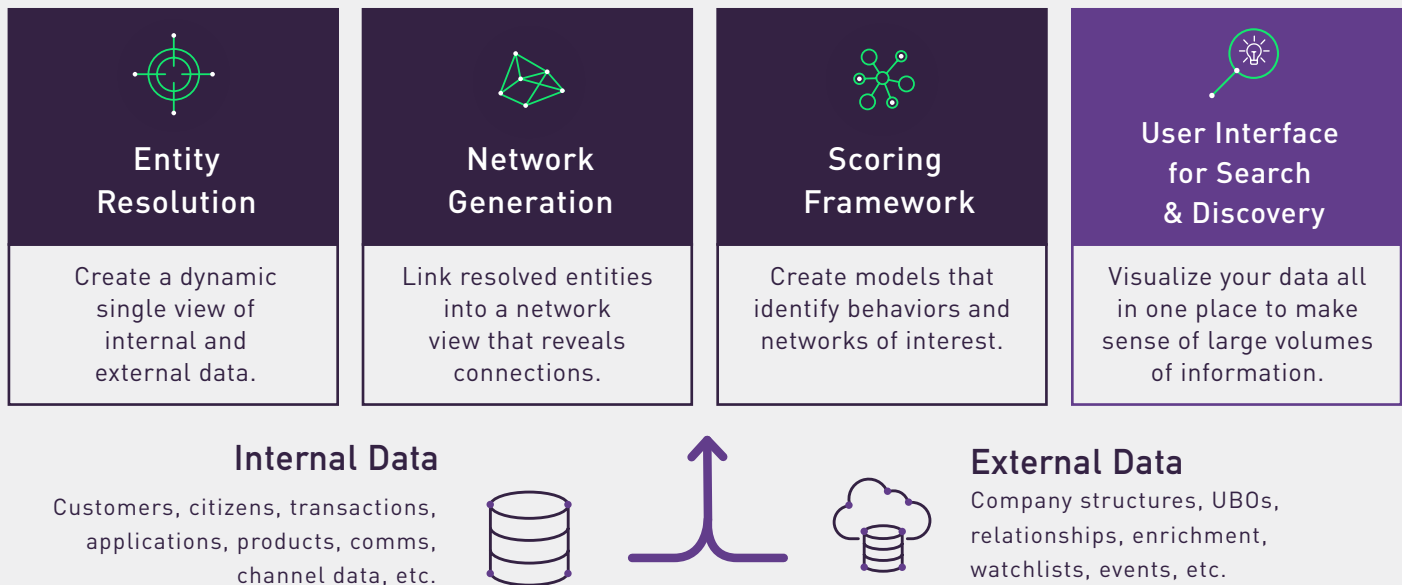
Entity Resolution

Create a dynamic single view of internal and external data.

Network Generation

Link resolved entities into a network view that reveals connections.

Scoring Framework

Create models that identify behaviors and networks of interest.

User Interface for Search & Discovery

Visualize your data all in one place to make sense of large volumes of information.

Internal Data

Customers, citizens, transactions, applications, products, comms, channel data, etc.

External Data

Company structures, UBOs, relationships, enrichment, watchlists, events, etc.